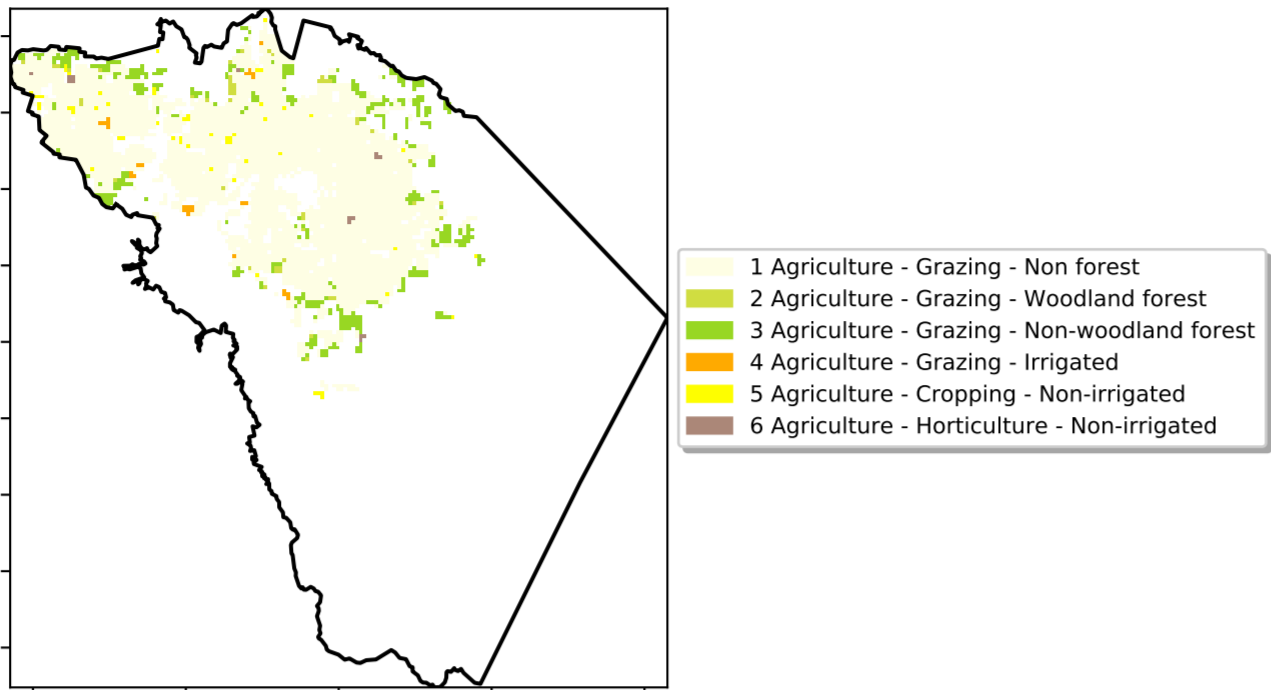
1 Agriculture - Grazing - Non forest
2 Agriculture - Grazing - Woodland forest
3 Agriculture - Grazing - Non-woodland forest
4 Agriculture - Grazing - Irrigated
5 Agriculture - Cropping - Non-irrigated
6 Agriculture - Horticulture - Non-irrigated